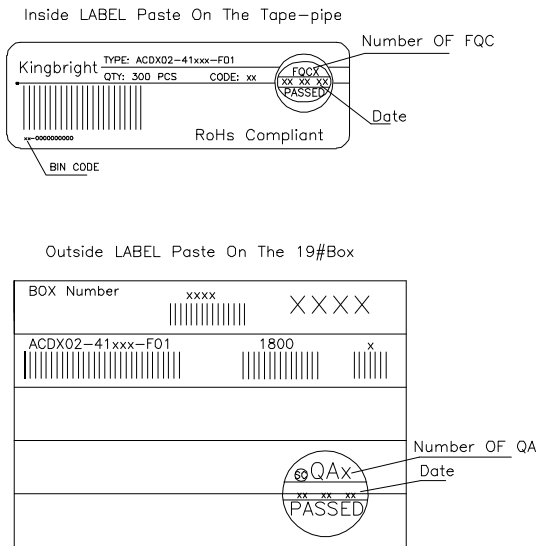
Inside LABEL Paste On The Tape-pipe

Kingbright

TYPE: ACDX02-41xxx-F01

QTY: 300 PCS

CODE: xx

FQCX

XX XX XX

PASSED

Number OF FQC

Date

xx-0000000000

RoHs Compliant

BIN CODE

Outside LABEL Paste On The 19#Box

BOX Number

xxxx

XXXX

ACDX02-41xxx-F01

1800

x

QC QAx

xx xx xx

PASSED

Number OF QA

Date